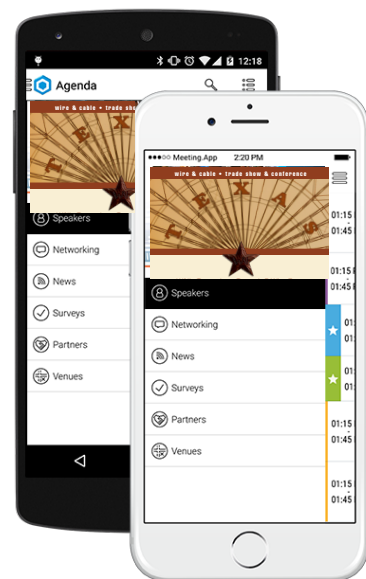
12:18

Agenda

wire & cable + trade show

Speakers

Networking

News

Surveys

Partners

Venues

Meeting.App 2:20 PM

wire & cable + trade show & conference

TEXAS

Speakers

Networking

News

Surveys

Partners

Venues

01:15

01:15

01:45

01

01

01

01

01

01

01

01